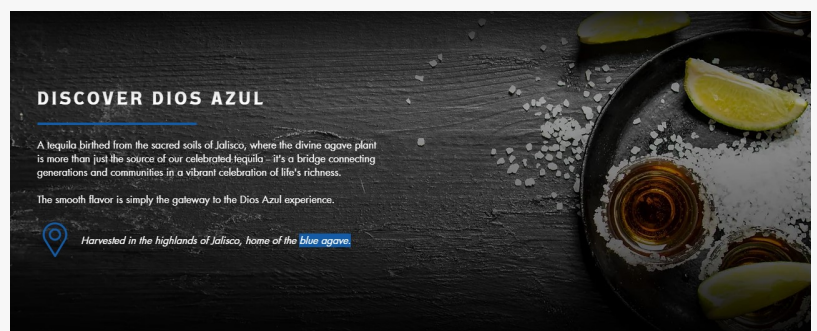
DISCOVER DIOS AZUL

A tequila birthed from the sacred soils of Jalisco, where the divine agave plant is more than just the source of our celebrated tequila – it's a bridge connecting generations and communities in a vibrant celebration of life's richness.

The smooth flavor is simply the gateway to the Dios Azul experience.

Harvested in the highlands of Jalisco, home of the blue agave.